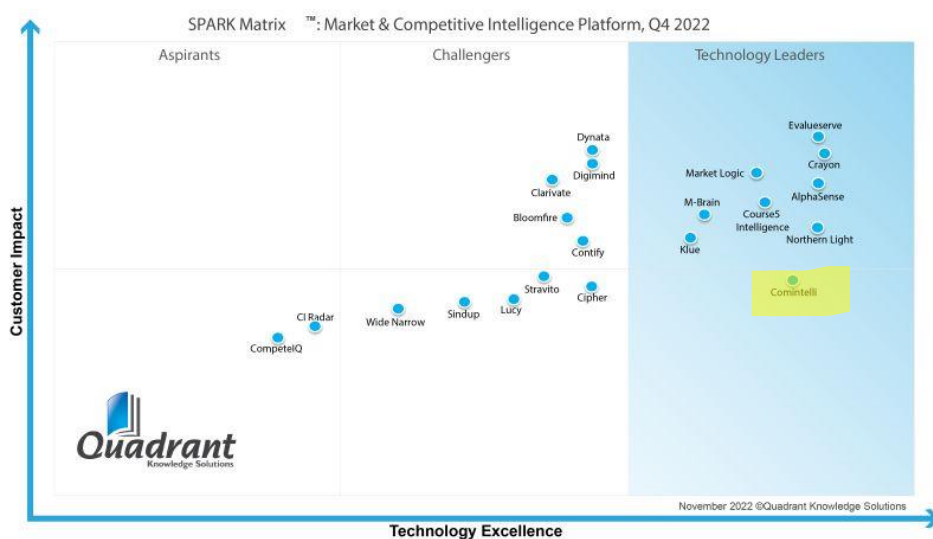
SPARK Matrix ™: Market & Competitive Intelligence Platform, Q4 2022

Aspirants

Challengers

Technology Leaders

Customer Impact

Dynata
Digimind
Clarivate
Bloomfire
Contify
Evalueserve
Crayon
Market Logic
AlphaSense
M-Brain
Course5 Intelligence
Northern Light
Klue
Comintelli
Stravito
Cipher
Lucy
Sindup
Wide Narrow
CI Radar
CompeteIQ

Quadrant
Knowledge Solutions

November 2022 ©Quadrant Knowledge Solutions

Technology Excellence